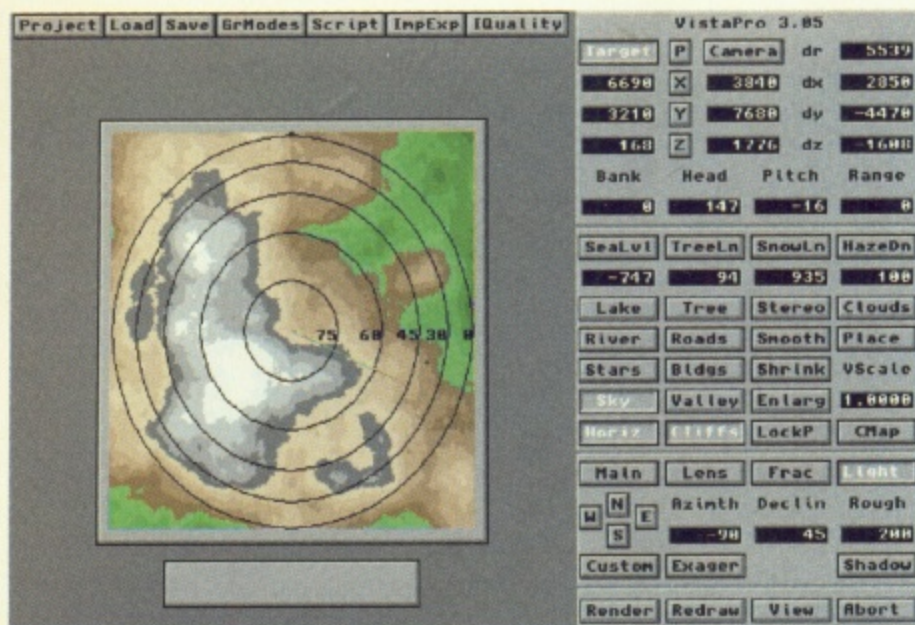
Project Load Save GrModes Script ImpExp IQuality

75 60 45 30 0

VistaPro 3.05

Target P Camera dr 5539
6690 X 3840 dx 2850
3210 Y 7680 dy -4470
160 Z 1776 dz -1600

Bank Head Pitch Range
0 147 -16 0

SeaLvl TreeLn SnowLn HazeDn
-747 94 935 100
Lake Tree Stereo Clouds
River Roads Smooth Place
Stars Bldgs Shrink VScale
Sky Valley Enlarg 1.0000
Horiz Cliffs LockP CMap

Main Lens Frac Light
N
W E Azimth Declin Rough
S -90 45 200
Custom Exager Shadow

Render Redraw View Abort